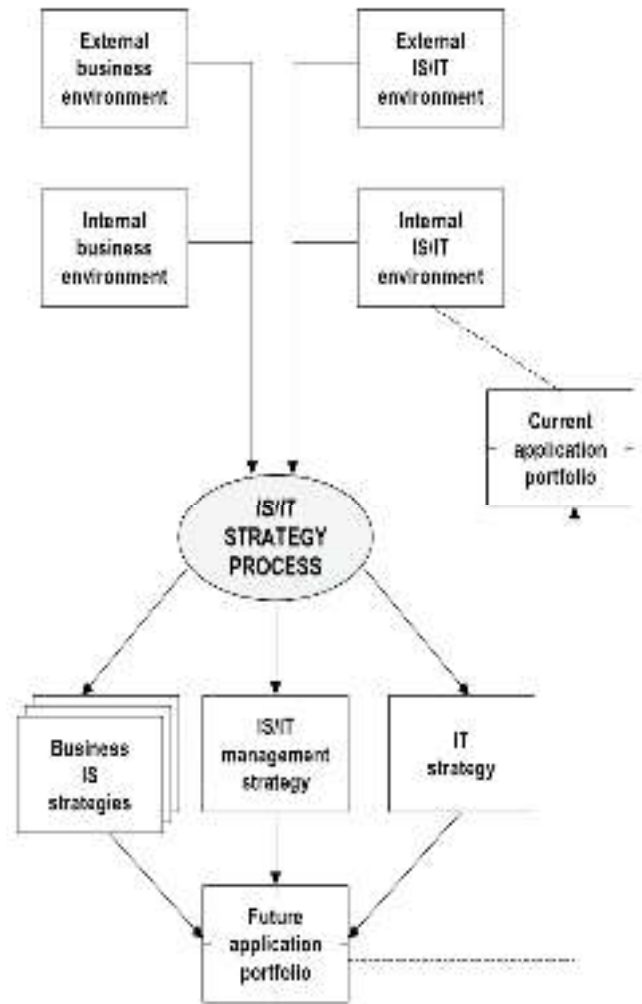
External business environment

External IS/IT environment

Internal business environment

Internal IS/IT environment

Current application portfolio

IS/IT STRATEGY PROCESS

Business IS strategies

IS/IT management strategy

IT strategy

Future application portfolio